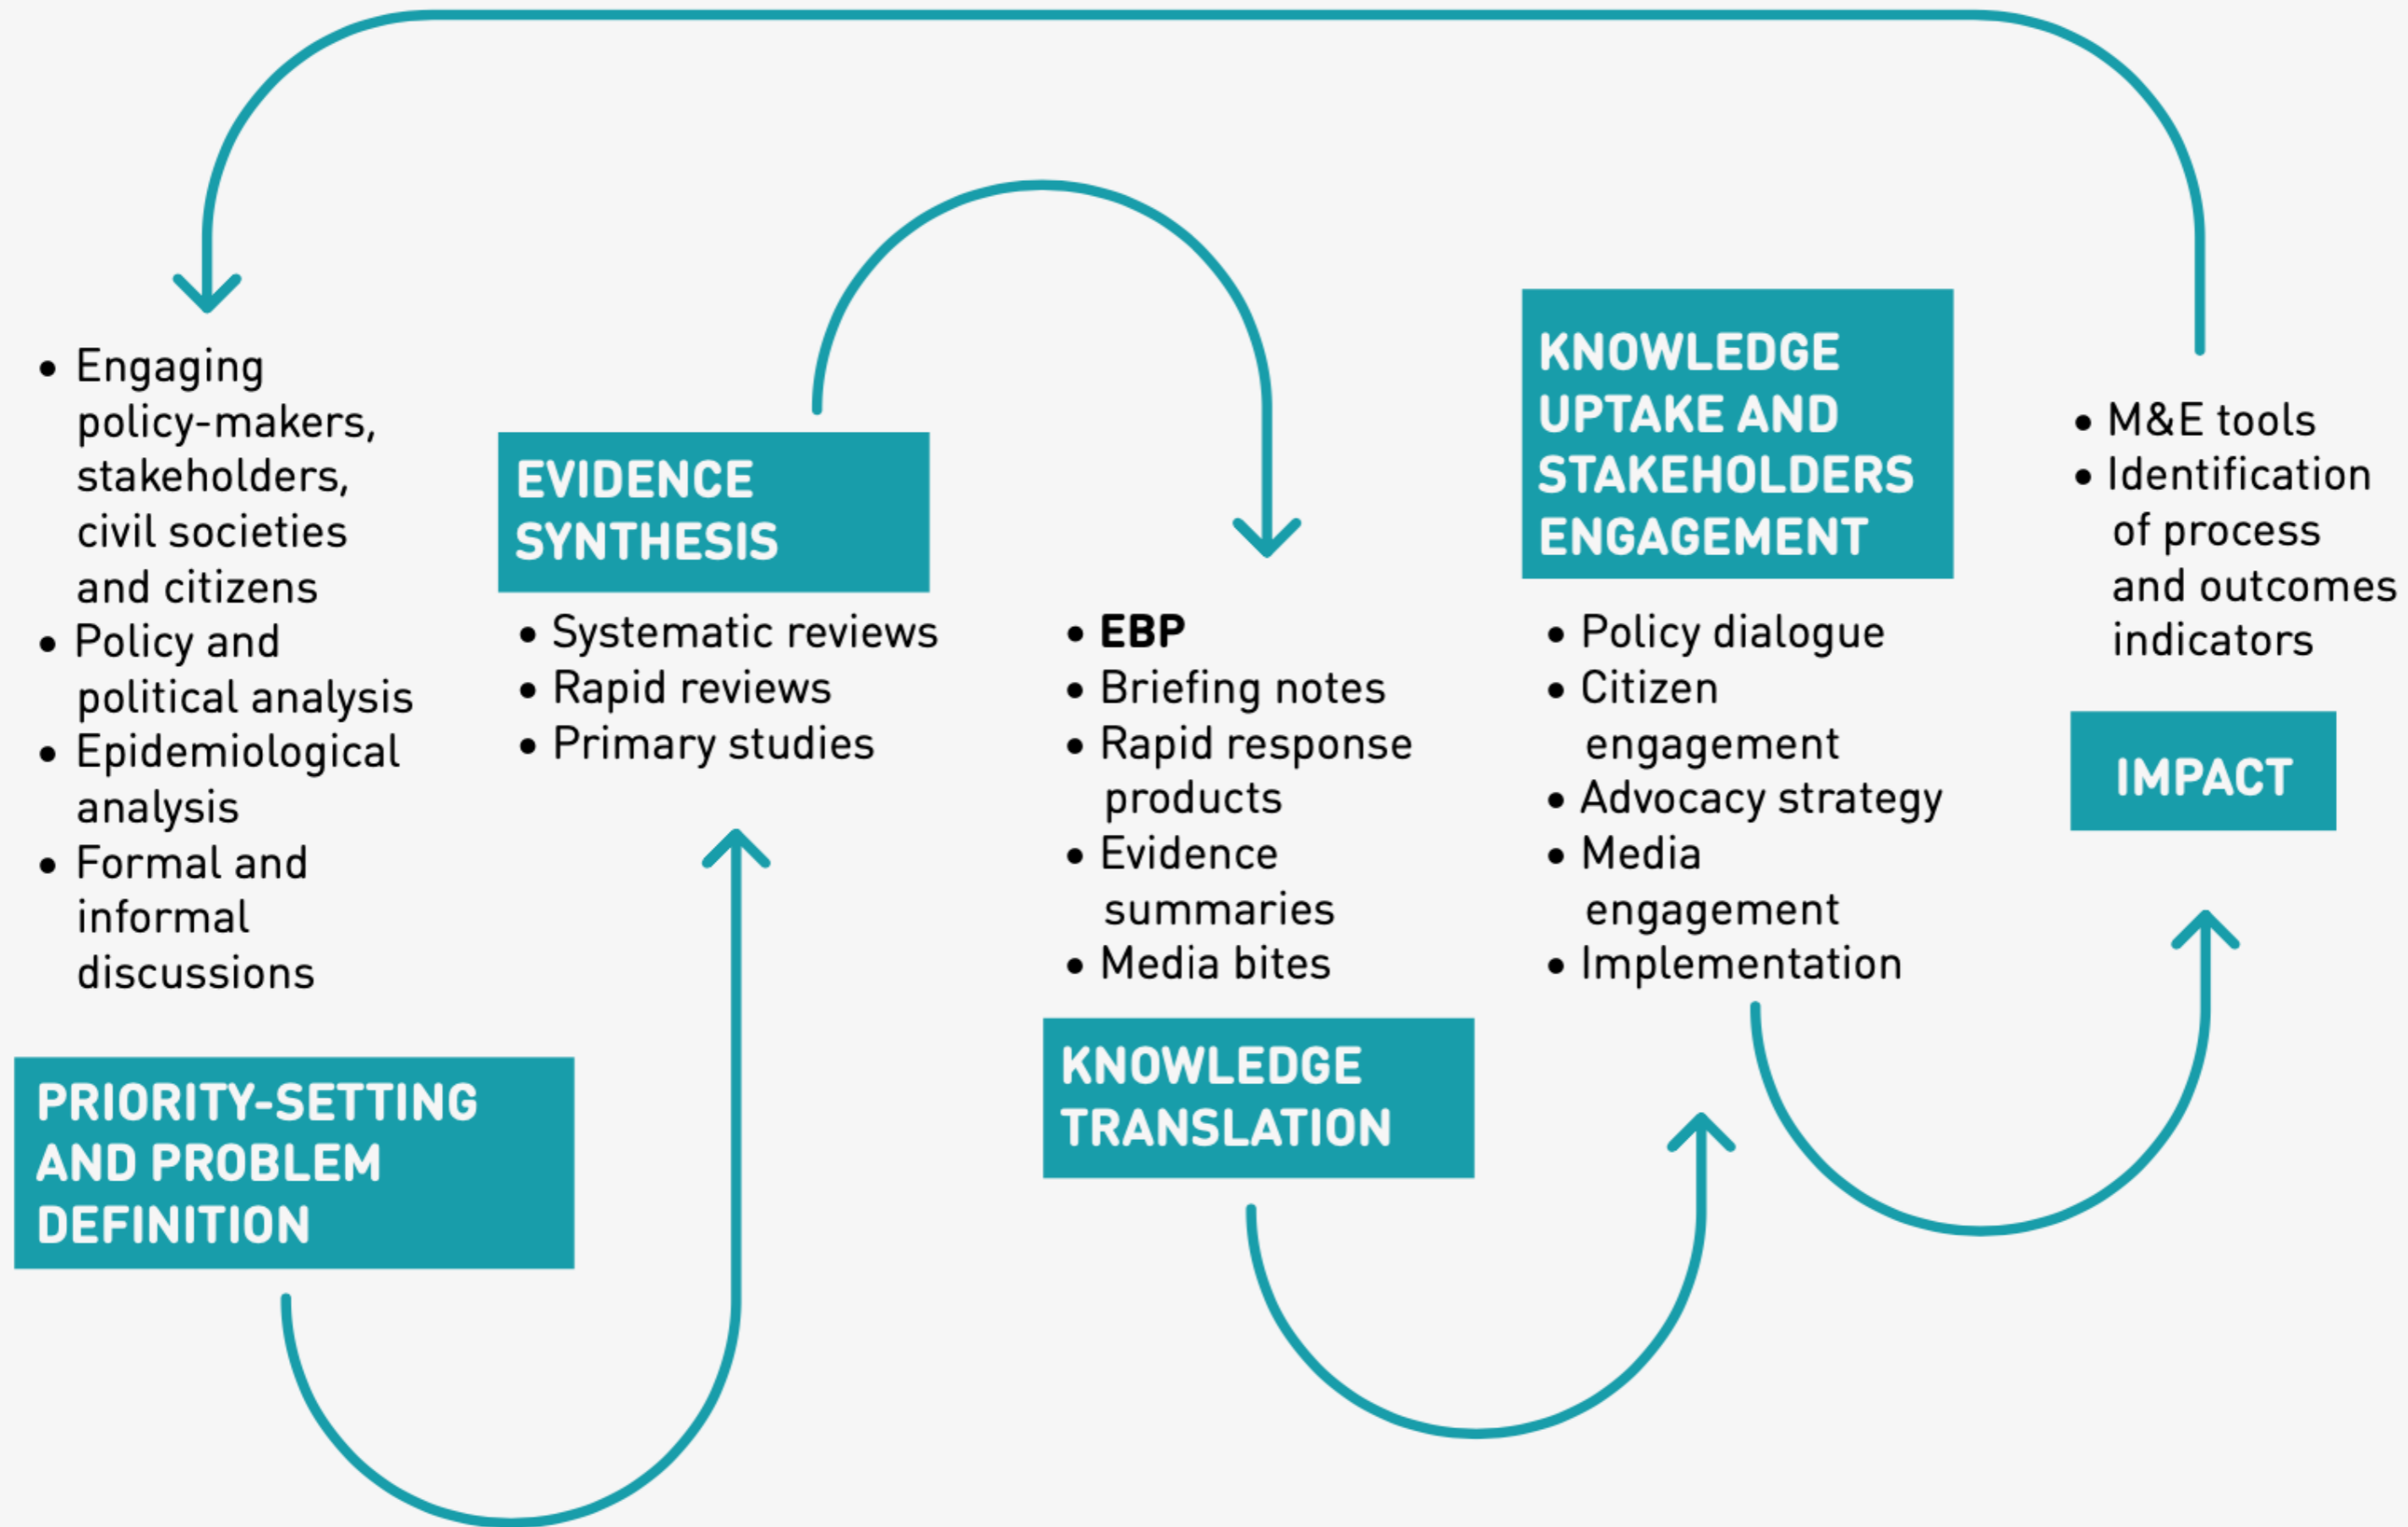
• Engaging policy-makers, stakeholders, civil societies and citizens
• Policy and political analysis
• Epidemiological analysis
• Formal and informal discussions

PRIORITY-SETTING AND PROBLEM DEFINITION

EVIDENCE SYNTHESIS

• Systematic reviews
• Rapid reviews
• Primary studies

• **EBP**
• Briefing notes
• Rapid response products
• Evidence summaries
• Media bites

KNOWLEDGE TRANSLATION

KNOWLEDGE UPTAKE AND STAKEHOLDERS ENGAGEMENT

• Policy dialogue
• Citizen engagement
• Advocacy strategy
• Media engagement
• Implementation

• M&E tools
• Identification of process and outcomes indicators

IMPACT